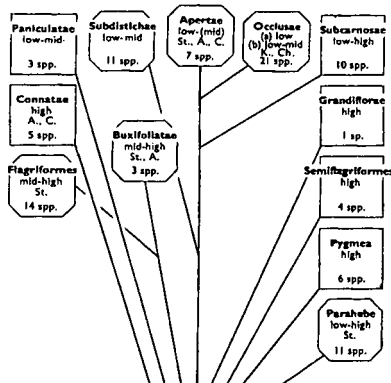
Paniculatae
low-mid

3 spp.

Subdistichae
low-mid

11 spp.

Apertae
low-(mid)
St., A., C.
7 spp.

Occlusae
(a) low
(b) low-mid
K., Ch.
21 spp.

Subcarnosae
low-high

10 spp.

Connatae
high
A., C.
5 spp.

Buxifoliatae
mid-high
St., A.
3 spp.

Grandiflorae
high

1 sp.

Flagriformes
mid-high
St.
14 spp.

Semiflagriformes
high

4 spp.

Pygmea
high

6 spp.

Parahebe
low-high
St.
11 spp.